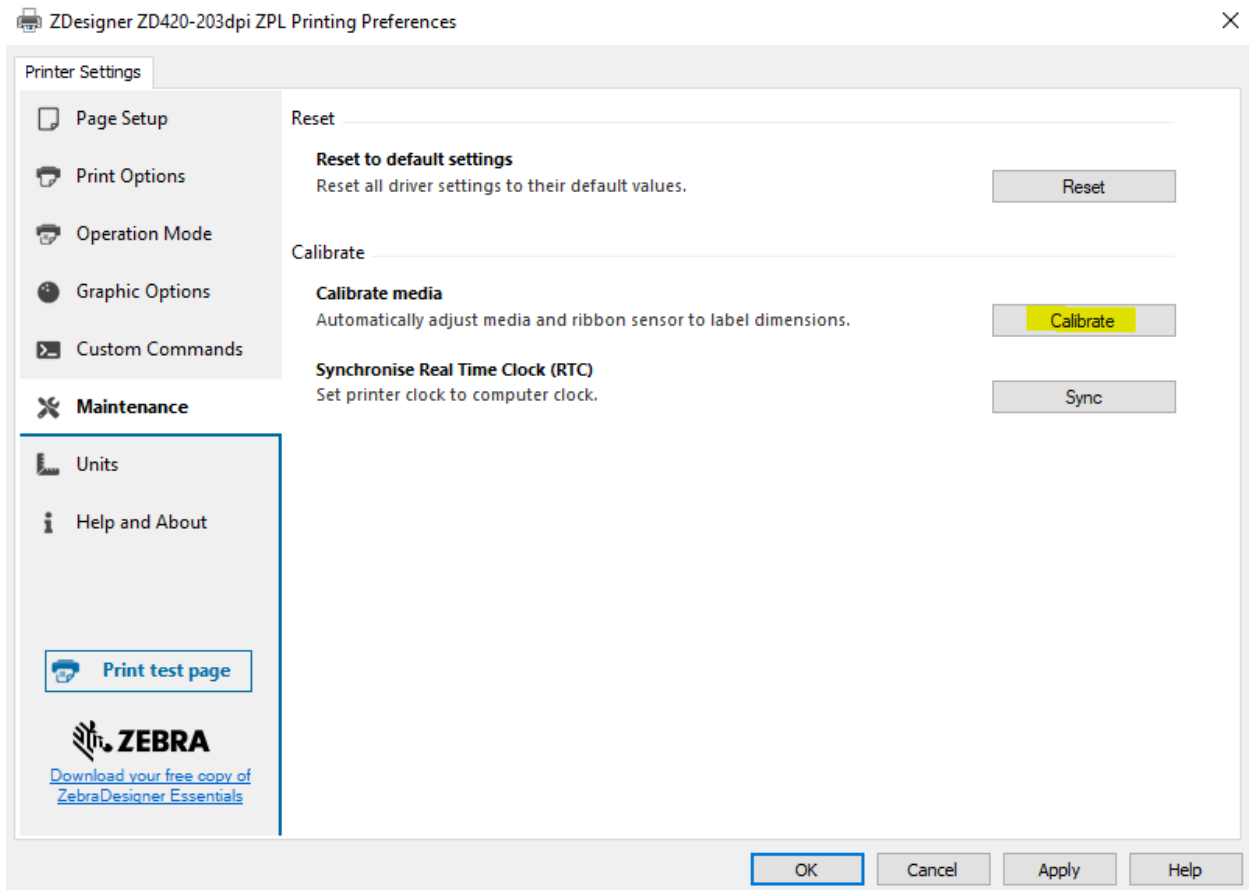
ZDesigner ZD420-203dpi ZPL Printing Preferences

Printer Settings

Page Setup
Print Options
Operation Mode
Graphic Options
Custom Commands
Maintenance
Units
Help and About

Print test page

ZEBRA
Download your free copy of ZebraDesigner Essentials

Reset

Reset to default settings
Reset all driver settings to their default values.
Reset

Calibrate

Calibrate media
Automatically adjust media and ribbon sensor to label dimensions.
Calibrate

Synchronise Real Time Clock (RTC)
Set printer clock to computer clock.
Sync

OK
Cancel
Apply
Help